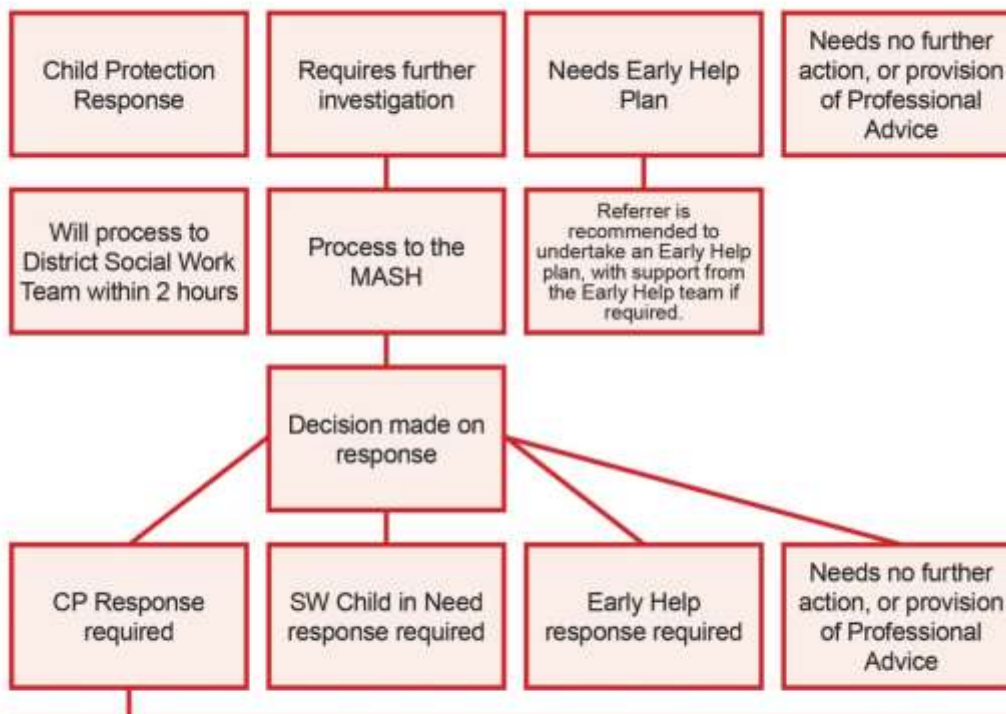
Child Protection Response

Requires further investigation

Needs Early Help Plan

Needs no further action, or provision of Professional Advice

Will process to District Social Work Team within 2 hours

Process to the MASH

Referrer is recommended to undertake an Early Help plan, with support from the Early Help team if required.

Decision made on response

CP Response required

SW Child in Need response required

Early Help response required

Needs no further action, or provision of Professional Advice